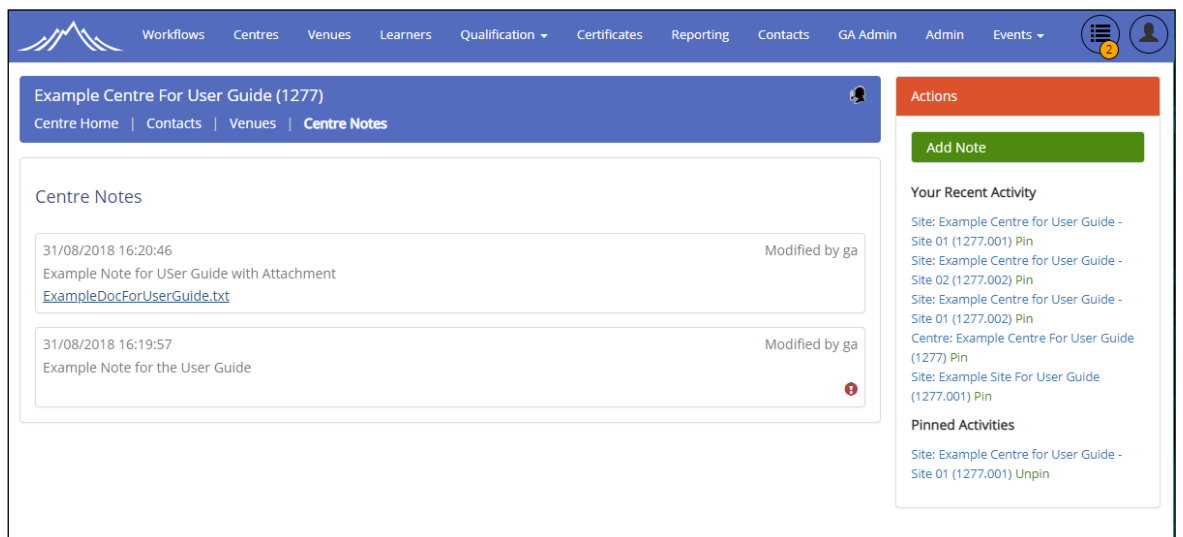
Workflows Centres Venues Learners Qualification Certificates Reporting Contacts GA Admin Admin Events

2

Example Centre For User Guide (1277)

Centre Home | Contacts | Venues | Centre Notes

Centre Notes

31/08/2018 16:20:46 Modified by ga
Example Note for USer Guide with Attachment
ExampleDocForUserGuide.txt

31/08/2018 16:19:57 Modified by ga
Example Note for the User Guide

Actions

Add Note

Your Recent Activity

Site: Example Centre for User Guide - Site 01 (1277.001) Pin
Site: Example Centre for User Guide - Site 02 (1277.002) Pin
Site: Example Centre for User Guide - Site 01 (1277.002) Pin
Centre: Example Centre For User Guide (1277) Pin
Site: Example Site For User Guide (1277.001) Pin

Pinned Activities

Site: Example Centre for User Guide - Site 01 (1277.001) Unpin